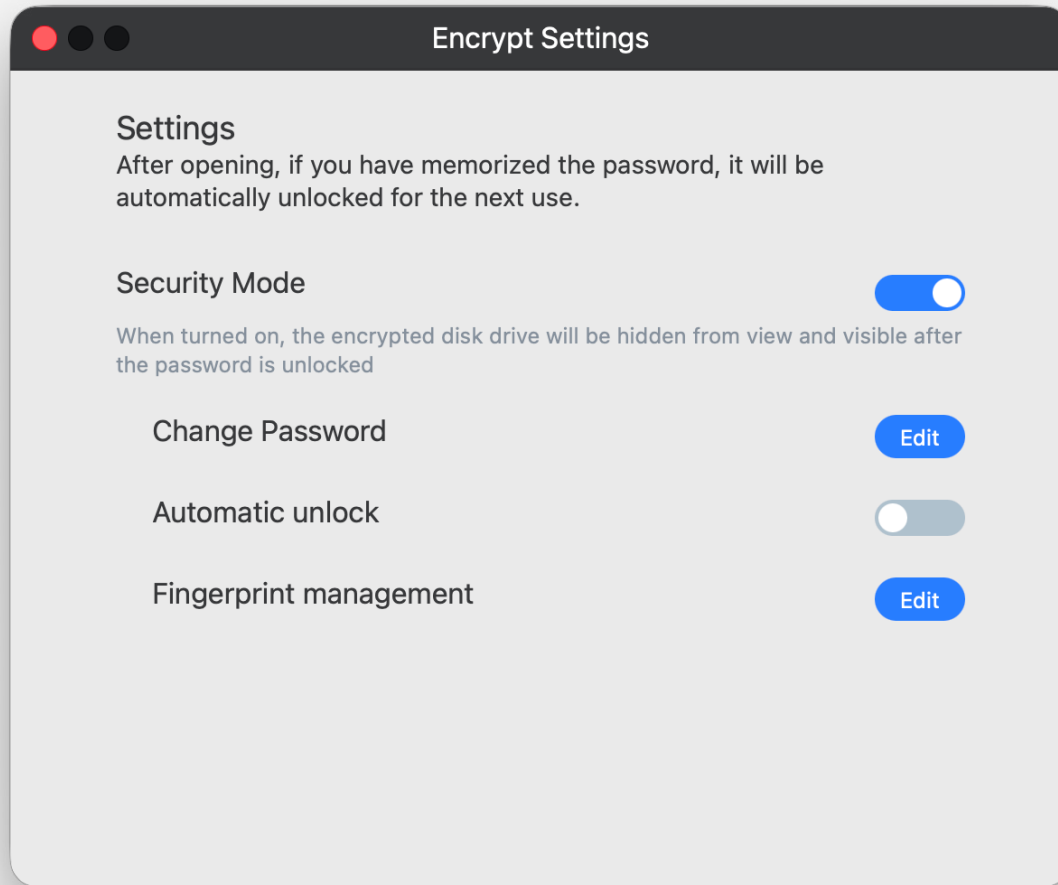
Encrypt Settings

Settings
After opening, if you have memorized the password, it will be automatically unlocked for the next use.

Security Mode

When turned on, the encrypted disk drive will be hidden from view and visible after the password is unlocked

Change Password
Edit

Automatic unlock

Fingerprint management
Edit